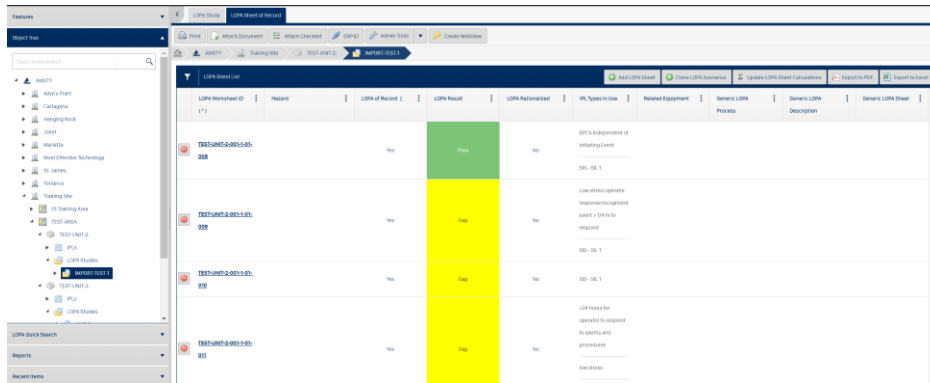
Features

Object Tree

Search in object tree

AMSTY
Adyn's Point
Cartagena
Hanging Rock
Joliet
Marietta
Most Effective Technology
St. James
Torrance
Training Site
01 Training Area
TEST-AREA
TEST-UNIT-2-
IPLs
LOPA Studies
IMPORT-TEST-1
TEST-UNIT-3-
IPLs
LOPA Studies

LOPA Quick Search

Reports

Recent Items

LOPA Study | LOPA Sheet of Record

Print | Attach Document | Attach Checklist | ERP ID | Admin Tools | Create WebView

AMSTY > Training Site > TEST-UNIT-2- > IMPORT-TEST-1

LOPA Sheet List

Add LOPA Sheet | Clone LOPA Scenarios | Update LOPA Sheet Calculations | Export to PDF | Export to Excel

| LOPA Worksheet ID (\*) | Hazard | LOPA of Record | LOPA Result | LOPA Rationalized | IPL Types In Use | Related Equipment | Generic LOPA Process | Generic LOPA Description | Generic LOPA Sheet |
|---|---|---|---|---|---|---|---|---|---|
| TEST-UNIT-2-001-1-01-008 | | Yes | Pass | No | BPCS Independent of Initiating Event SIS - SIL 1 | | | | |
| TEST-UNIT-2-001-1-01-009 | | Yes | Gap | No | Low stress operator response recognized event > 1/4 hr to respond SIS - SIL 1 | | | | |
| TEST-UNIT-2-001-1-01-010 | | Yes | Gap | No | SIS - SIL 1 | | | | |
| TEST-UNIT-2-001-1-01-011 | | Yes | Gap | No | >24 hours for operator to respond to alarms and procedures low stress | | | | |